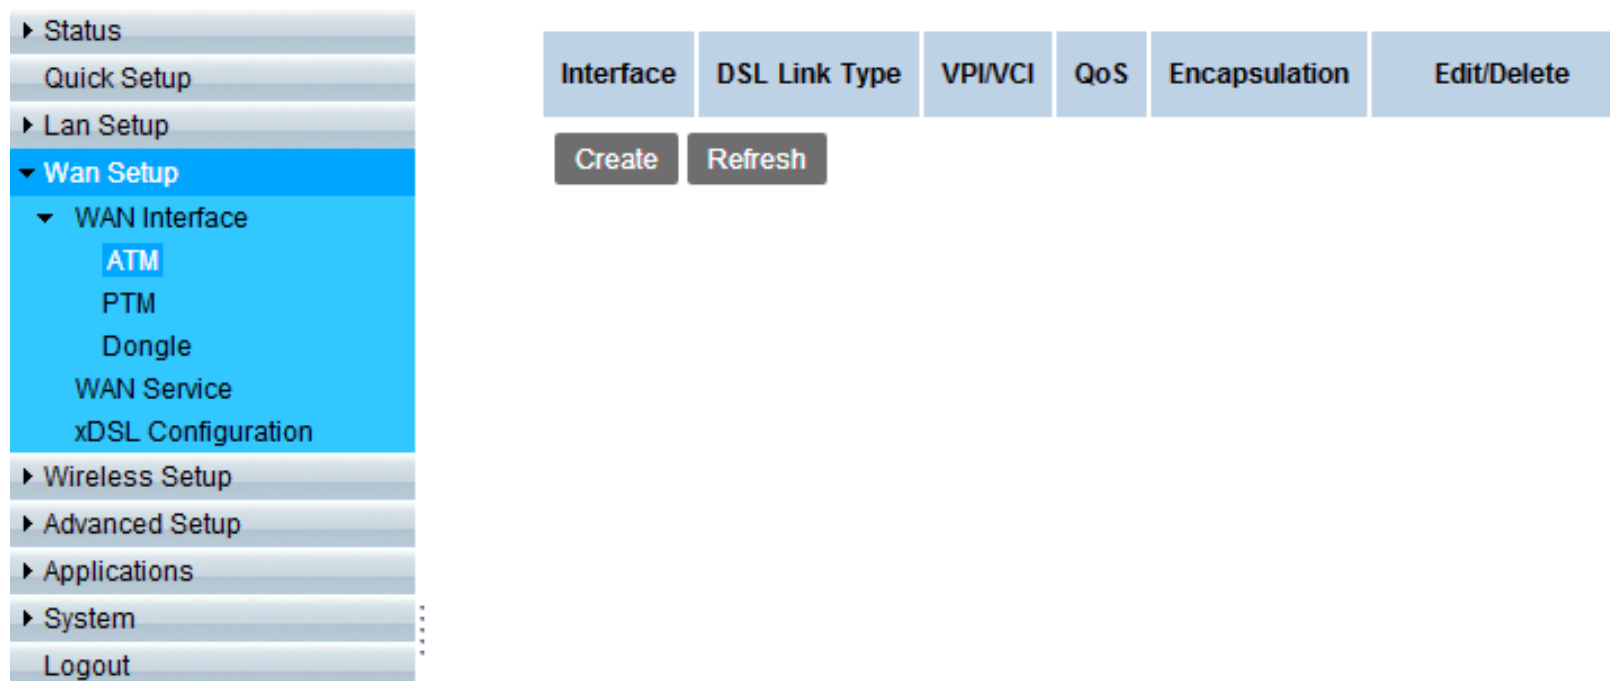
Status
Quick Setup
Lan Setup
Wan Setup
WAN Interface
ATM
PTM
Dongle
WAN Service
xDSL Configuration
Wireless Setup
Advanced Setup
Applications
System
Logout

| Interface | DSL Link Type | VPI/VCI | QoS | Encapsulation | Edit/Delete |
|---|---|---|---|---|---|

Create Refresh